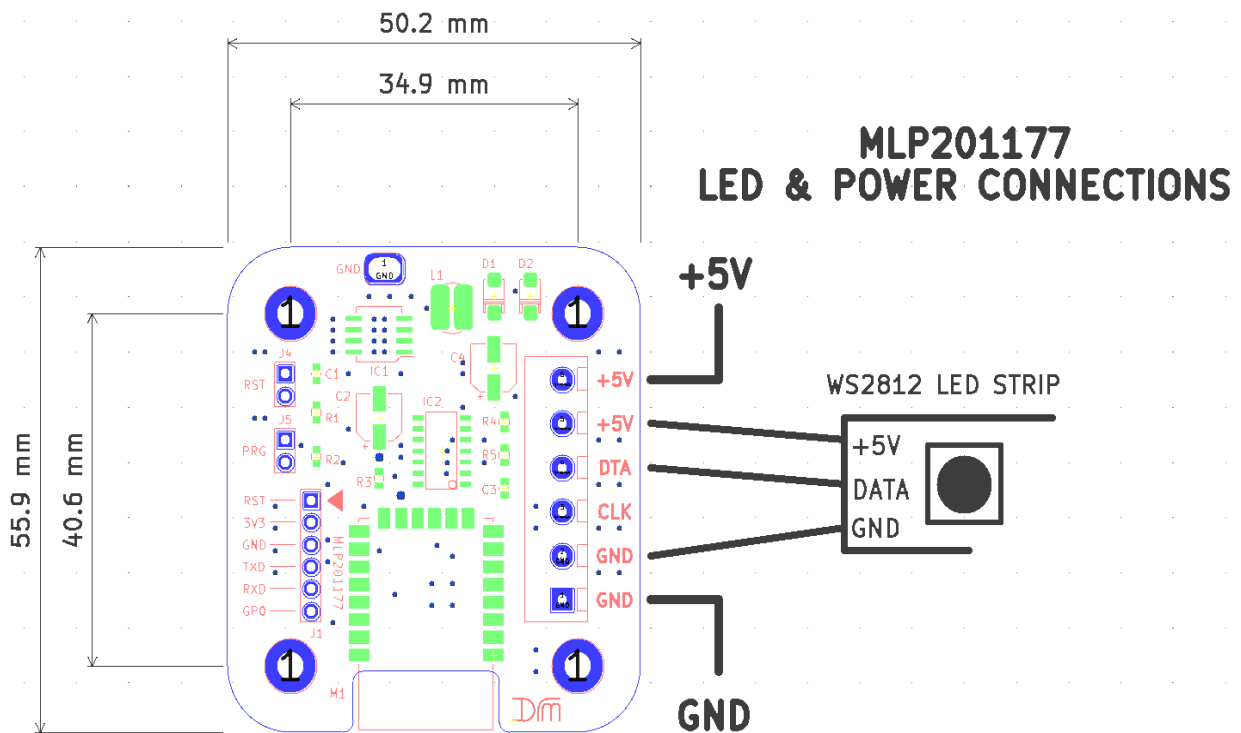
50.2 mm

34.9 mm

MLP201177
LED & POWER CONNECTIONS

55.9 mm

40.6 mm

GND
1 GND
L1
D1
D2
1
1
C4
IC1
J4
RST
C1
C2
IC2
R4
J5
R1
PRG
R5
R2
R3
C3
RST
3V3
GND
TXD
RXD
GP0
MLP201177
J1
1
1
M1

+5V
+5V
+5V
DTA
CLK
GND
GND

WS2812 LED STRIP
+5V
DATA
GND

GND